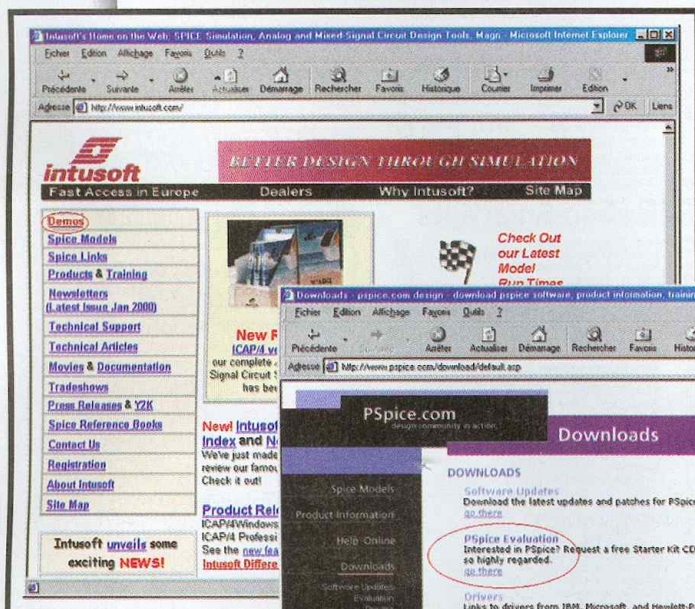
Intusoft's Home on the Web: SPICE Simulation, Analog and Mixed-Signal Circuit Design Tools, Magn - Microsoft Internet Explorer

Fichier Edition Affichage Favoris Outils ?

Précédente Suivante Arrêter Actualiser Démarrage Rechercher Favoris Historique Courrier Imprimer Edition

Adresse http://www.intusoft.com/

OK Liens

intusoft

Fast Access in Europe

BETTER DESIGN THROUGH SIMULATION

Dealers Why Intusoft? Site Map

Demos
Spice Models
Spice Links
Products & Training
Newsletters (Latest Issue Jan 2000)
Technical Support
Technical Articles
Movies & Documentation
Tradeshows
Press Releases & Y2K
Spice Reference Books
Contact Us
Registration
About Intusoft
Site Map

Intusoft unveils some exciting NEWS!

New F
ICAP/4 v
our complete A
Signal Circuit S
has bee

Check Out our Latest Model Run Times

New! Intuso
Index and N
We've just made
review our famou
Check it out!

Product Rel
ICAP/4Windows
ICAP/4 Professi
See the new fea
Intusoft Differe

Downloads - pspice.com design - download pspice software, product information, traini

Fichier Edition Affichage Favoris Outils ?

Précédente Suivante Arrêter Actualiser Démarrage Rechercher Favoris Histor

Adresse http://www.pspice.com/download/default.asp

PSpice.com
design community in action

Downloads

Spice Models
Product Information
Help Online
Downloads
Software Updates
Evaluation

DOWNLOADS

Software Updates
Download the latest updates and patches for PSpic
go there

PSpice Evaluation
Interested in PSpice? Request a free Starter Kit CD
so highly regarded.
go there

Drivers
Links to drivers from IBM, Microsoft, and Hewlett-P